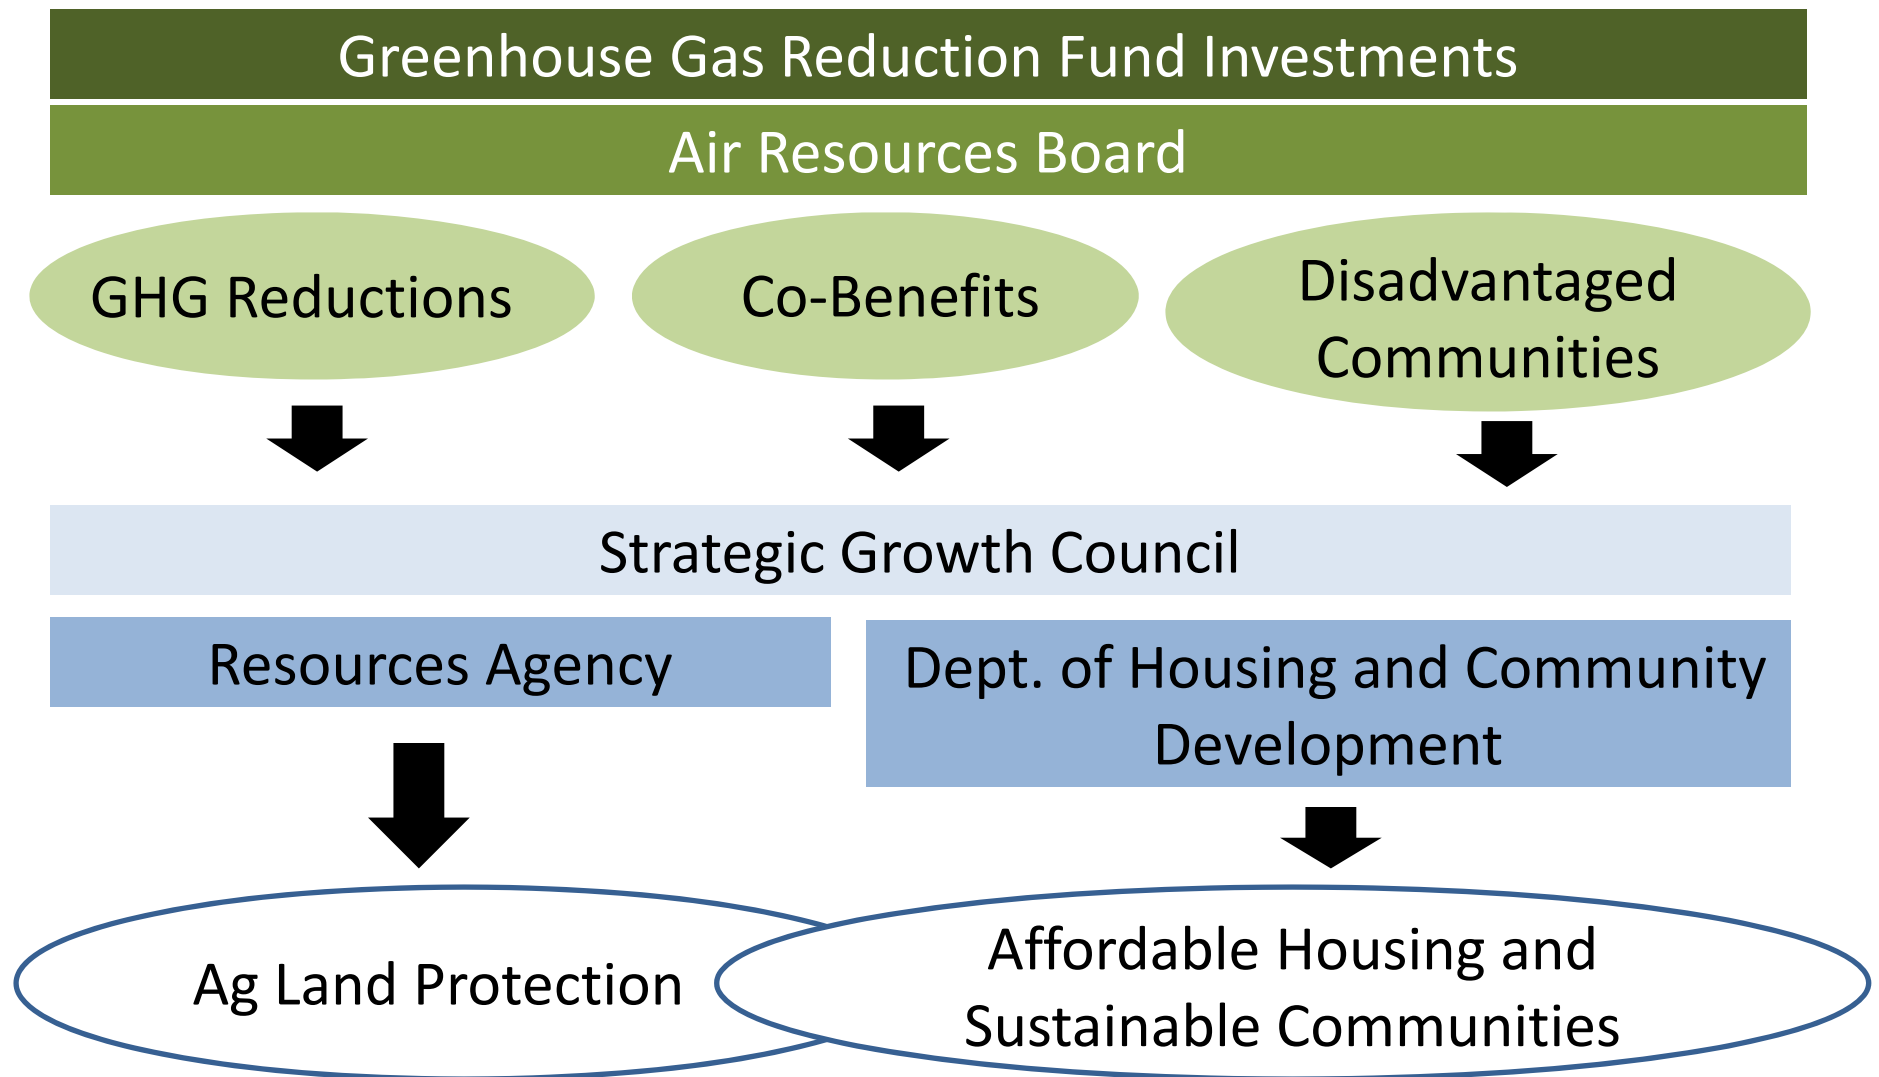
Greenhouse Gas Reduction Fund Investments

Air Resources Board

GHG Reductions

Co-Benefits

Disadvantaged Communities

Strategic Growth Council

Resources Agency

Dept. of Housing and Community Development

Ag Land Protection

Affordable Housing and Sustainable Communities